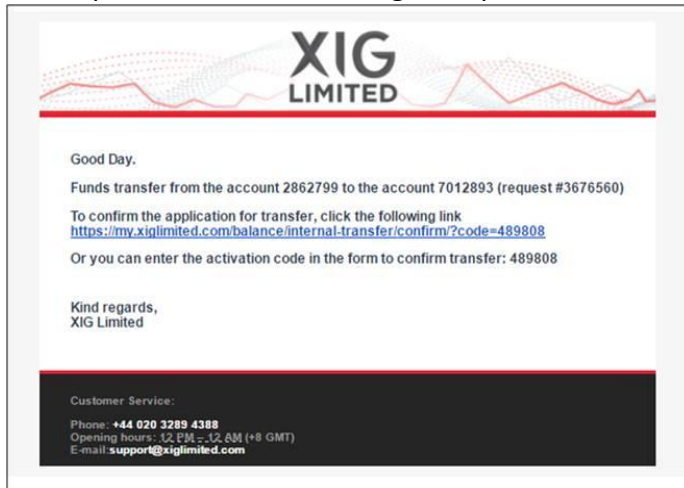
XIG
LIMITED

Good Day.

Funds transfer from the account 2862799 to the account 7012893 (request #3676560)

To confirm the application for transfer, click the following link
https://my.xiglimited.com/balance/internal-transfer/confirm/?code=489808

Or you can enter the activation code in the form to confirm transfer: 489808

Kind regards,
XIG Limited

Customer Service:

Phone: +44 020 3289 4388
Opening hours: 12 PM – 12 AM (+8 GMT)
E-mail: support@xiglimited.com